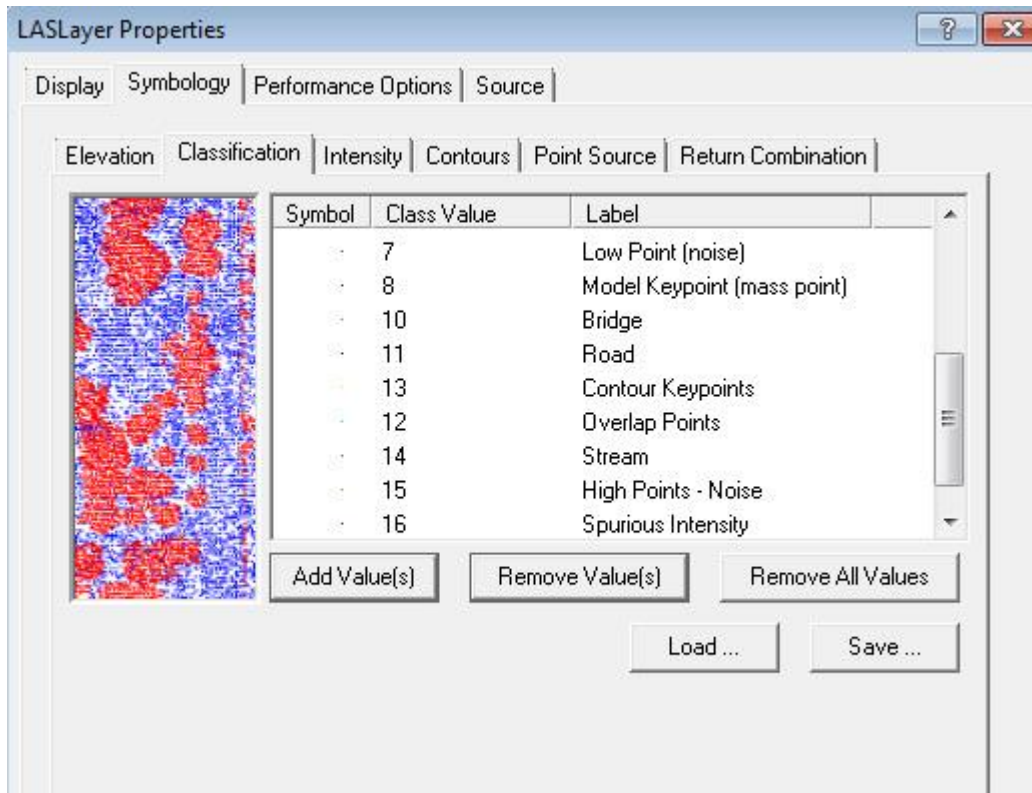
LASLayer Properties

Display | Symbology | Performance Options | Source

Elevation | Classification | Intensity | Contours | Point Source | Return Combination

| Symbol | Class Value | Label |
|---|---|---|
| | 7 | Low Point (noise) |
| | 8 | Model Keypoint (mass point) |
| | 10 | Bridge |
| | 11 | Road |
| | 13 | Contour Keypoints |
| | 12 | Overlap Points |
| | 14 | Stream |
| | 15 | High Points - Noise |
| | 16 | Spurious Intensity |

Add Value(s) | Remove Value(s) | Remove All Values

Load ... | Save ...